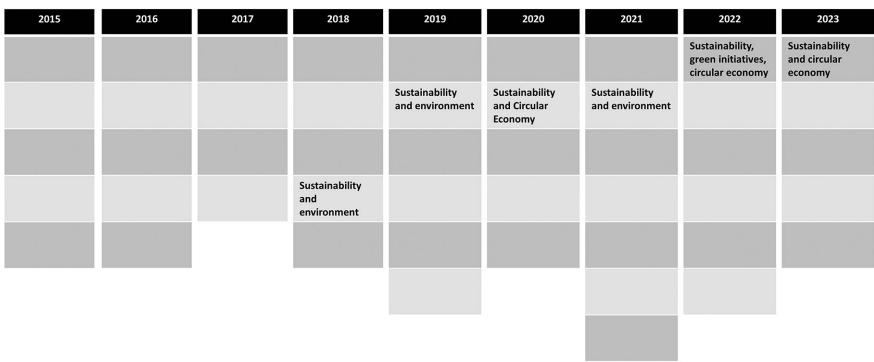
| 2015 | 2016 | 2017 | 2018 | 2019 | 2020 | 2021 | 2022 | 2023 |
|---|---|---|---|---|---|---|---|---|
| | | | | | | | Sustainability, green initiatives, circular economy | Sustainability and circular economy |
| | | | | Sustainability and environment | Sustainability and Circular Economy | Sustainability and environment | | |
| | | | | | | | | |
| | | | Sustainability and environment | | | | | |
| | | | | | | | | |
| | | | | | | | | |
| | | | | | | | | |